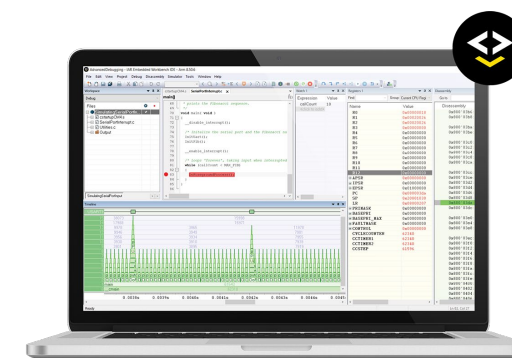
AdvancedDebugging - IAR Embedded Workbench IDE - Arm 8.50

File Edit View Project Debug Disassembly Simulator Tools Window Help

Workspace

Debug

Files

Watch 1

Expression Value

Register 1

Find: Group: CPU Registers

Name Value

R0
R1
R2
R3
R4
R5
R6
R7
R8
R9
R10
R11
R12
APSR
IPSR
EPSR
SP
LR
PC
PRIMASK
BASEPRI
BASEPRI_MAX
FAULTMASK
CONTROL
CYCLECOUNTER
CCTIMER1
CCTIMER2
CCSTEP

Disassembly

Disassembly

/* Print the Fibonacci sequence. */

void main( void )

__disable_interrupt();

/* Initialize the serial port and the Fibonacci s
InitUart();
InitFib();

__enable_interrupt();

/* Loops "forever", taking input when interrupted
while (callCount < MAX_FIB)

Timeline

0.0038s 0.0039s 0.004s 0.0041s 0.0042s 0.0043s 0.0044s 0.0045s

Ready